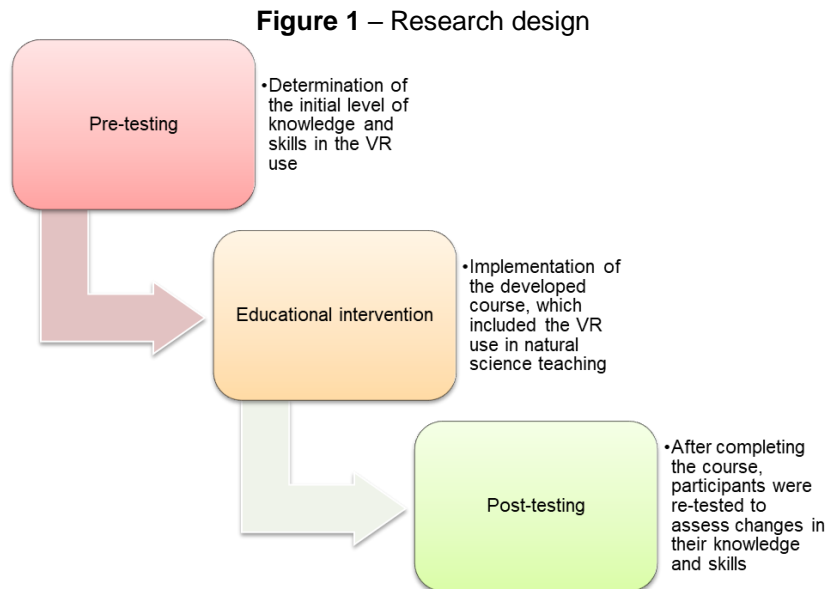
**Figure 1** – Research design

Pre-testing

•Determination of the initial level of knowledge and skills in the VR use

Educational intervention

•Implementation of the developed course, which included the VR use in natural science teaching

Post-testing

•After completing the course, participants were re-tested to assess changes in their knowledge and skills